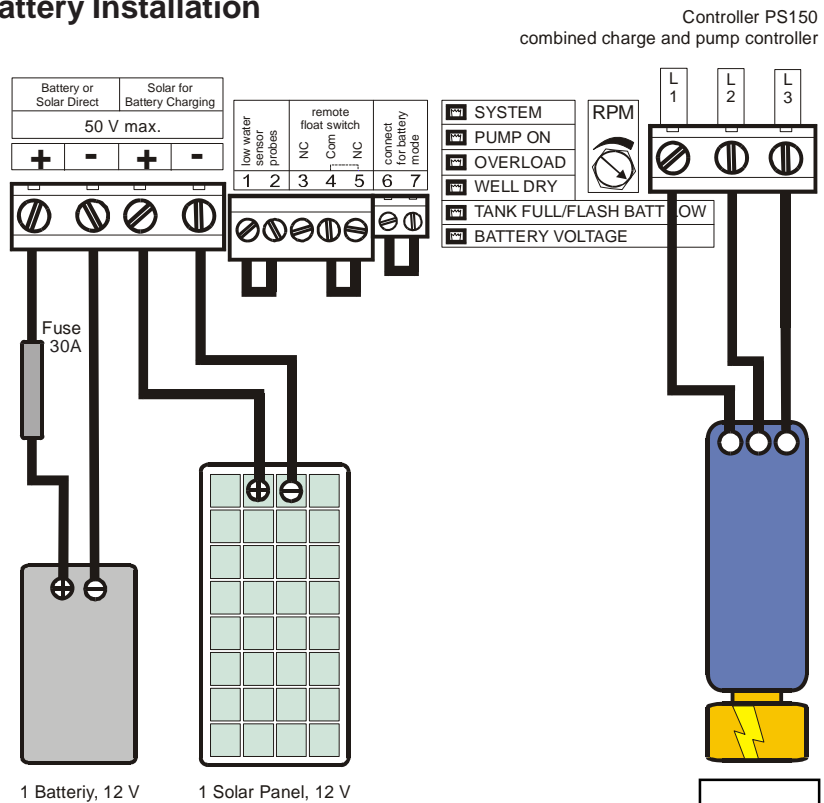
attery Installation

Controller PS150
combined charge and pump controller

Battery or Solar Direct

Solar for Battery Charging

50 V max.

+ - + -

low water sensor probes

remote float switch

NC Com NC

connect for battery mode

1 2 3 4 5 6 7

SYSTEM
PUMP ON
OVERLOAD
WELL DRY
TANK FULL/FLASH BATT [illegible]OW
BATTERY VOLTAGE

RPM

L 1
L 2
L 3

Fuse 30A

1 Batteriy, 12 V

1 Solar Panel, 12 V